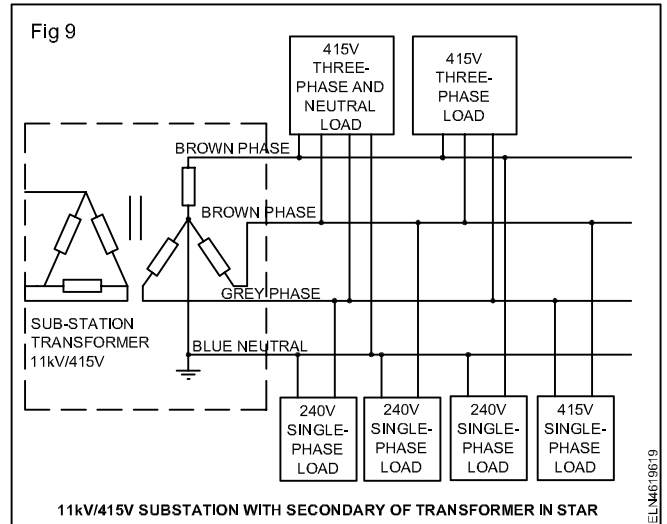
Fig 9

415V THREE-PHASE AND NEUTRAL LOAD

415V THREE-PHASE LOAD

BROWN PHASE

BROWN PHASE

GREY PHASE

BLUE NEUTRAL

SUB-STATION TRANSFORMER 11kV/415V

240V SINGLE-PHASE LOAD

240V SINGLE-PHASE LOAD

240V SINGLE-PHASE LOAD

415V SINGLE-PHASE LOAD

ELN4619619

11kV/415V SUBSTATION WITH SECONDARY OF TRANSFORMER IN STAR